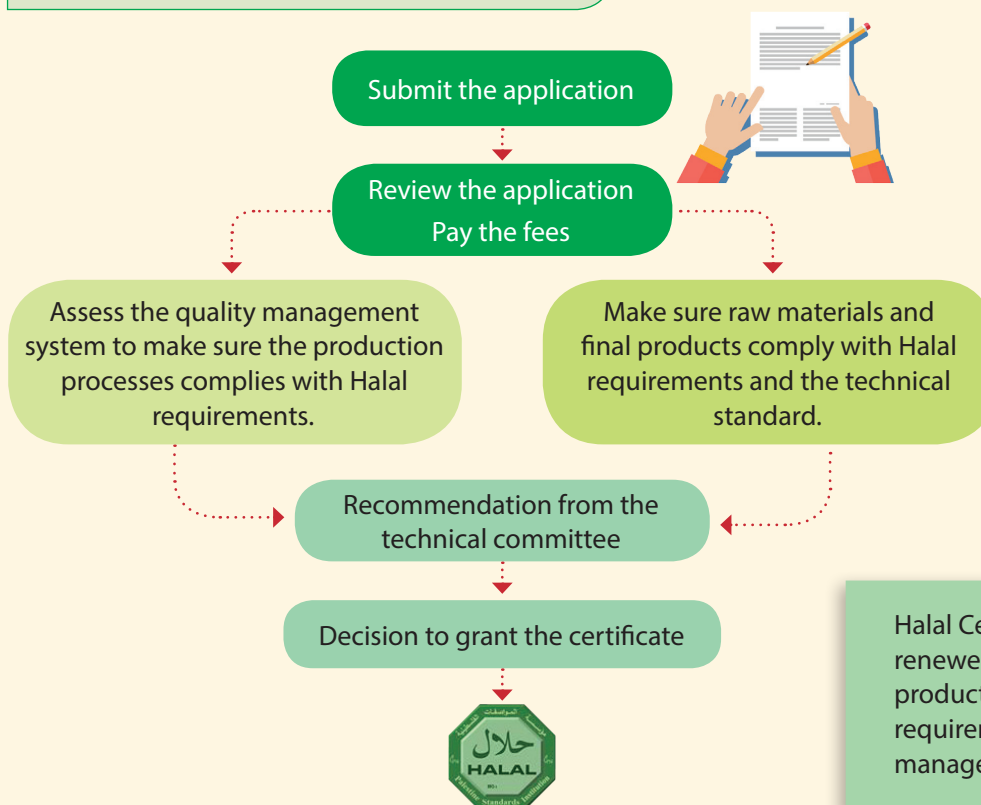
Submit the application

Review the application
Pay the fees

Assess the quality management system to make sure the production processes complies with Halal requirements.

Make sure raw materials and final products comply with Halal requirements and the technical standard.

Recommendation from the technical committee

Decision to grant the certificate

حلال
HALAL
Palestine Standards Institution

Halal Ce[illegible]
renewe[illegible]
product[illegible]
requirer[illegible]
manage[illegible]